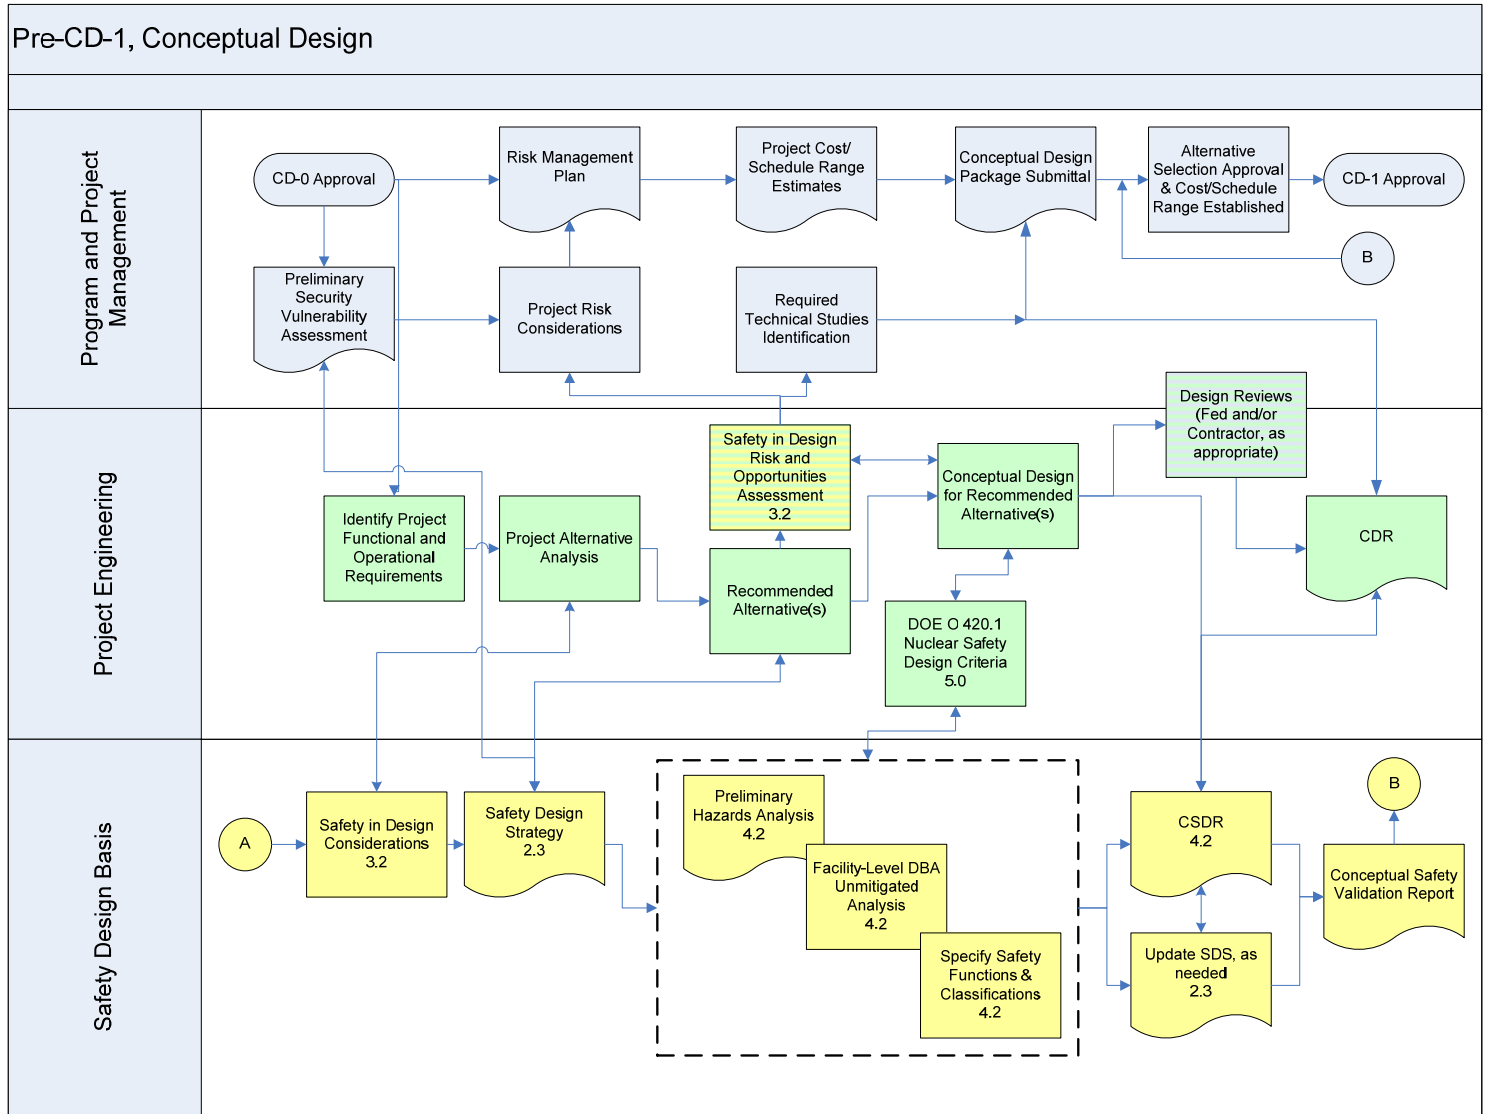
Pre-CD-1, Conceptual Design

Program and Project Management

CD-0 Approval

Risk Management Plan

Project Cost/ Schedule Range Estimates

Conceptual Design Package Submittal

Alternative Selection Approval & Cost/Schedule Range Established

CD-1 Approval

B

Preliminary Security Vulnerability Assessment

Project Risk Considerations

Required Technical Studies Identification

Project Engineering

Safety in Design Risk and Opportunities Assessment 3.2

Design Reviews (Fed and/or Contractor, as appropriate)

Conceptual Design for Recommended Alternative(s)

Identify Project Functional and Operational Requirements

Project Alternative Analysis

Recommended Alternative(s)

CDR

DOE O 420.1 Nuclear Safety Design Criteria 5.0

Safety Design Basis

A

Safety in Design Considerations 3.2

Safety Design Strategy 2.3

Preliminary Hazards Analysis 4.2

Facility-Level DBA Unmitigated Analysis 4.2

Specify Safety Functions & Classifications 4.2

CSDR 4.2

Update SDS, as needed 2.3

B

Conceptual Safety Validation Report